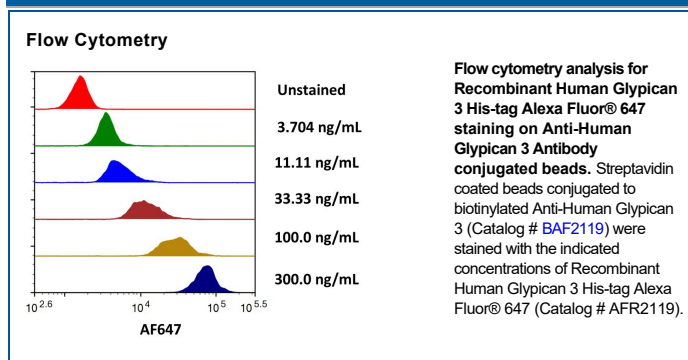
Flow Cytometry

Unstained

3.704 ng/mL

11.11 ng/mL

33.33 ng/mL

100.0 ng/mL

300.0 ng/mL

$10^{2.6}$ $10^4$ $10^5$ $10^{5.5}$

AF647

**Flow cytometry analysis for Recombinant Human Glypican 3 His-tag Alexa Fluor® 647 staining on Anti-Human Glypican 3 Antibody conjugated beads.** Streptavidin coated beads conjugated to biotinylated Anti-Human Glypican 3 (Catalog # BAF2119) were stained with the indicated concentrations of Recombinant Human Glypican 3 His-tag Alexa Fluor® 647 (Catalog # AFR2119).